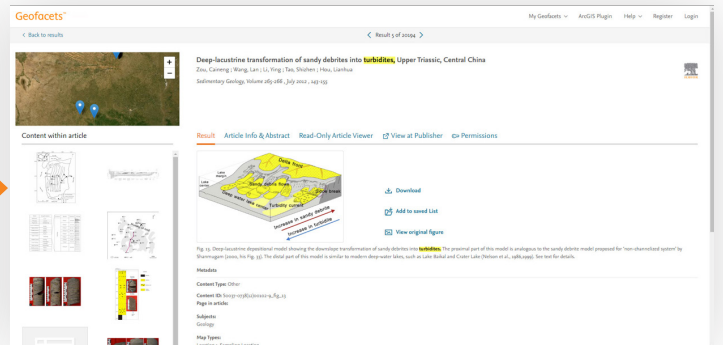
Geofacets™

My Geofacets ∨ ArcGIS Plugin Help ∨ Register Login

< Back to results

< Result 5 of 20094 >

Deep-lacustrine transformation of sandy debrites into turbidites, Upper Triassic, Central China

Zou, Caineng ; Wang, Lan ; Li, Ying ; Tao, Shizhen ; Hou, Lianhua

Sedimentary Geology, Volume 265-266 , July 2012 , 143-155

Content within article

Result Article Info & Abstract Read-Only Article Viewer View at Publisher Permissions

Delta front
Lake margin
Sandy debris flows
Deep-water lake basin
Slope break
Turbidity current
Increase in sandy debrite
Increase in turbidite

Download

Add to saved List

View original figure

Fig. 13. Deep-lacustrine depositional model showing the downslope transformation of sandy debrites into turbidites. The proximal part of this model is analogous to the sandy debrite model proposed for "non-channelized system" by Shanmugam (2000, his Fig. 33). The distal part of this model is similar to modern deep-water lakes, such as Lake Baikal and Crater Lake (Nelson et al., 1986,1999). See text for details.

Metadata

Content Type: Other

Content ID: S0037-0738(12)00112-9_fig_13

Page in article:

Subjects:
Geology

Map Types: